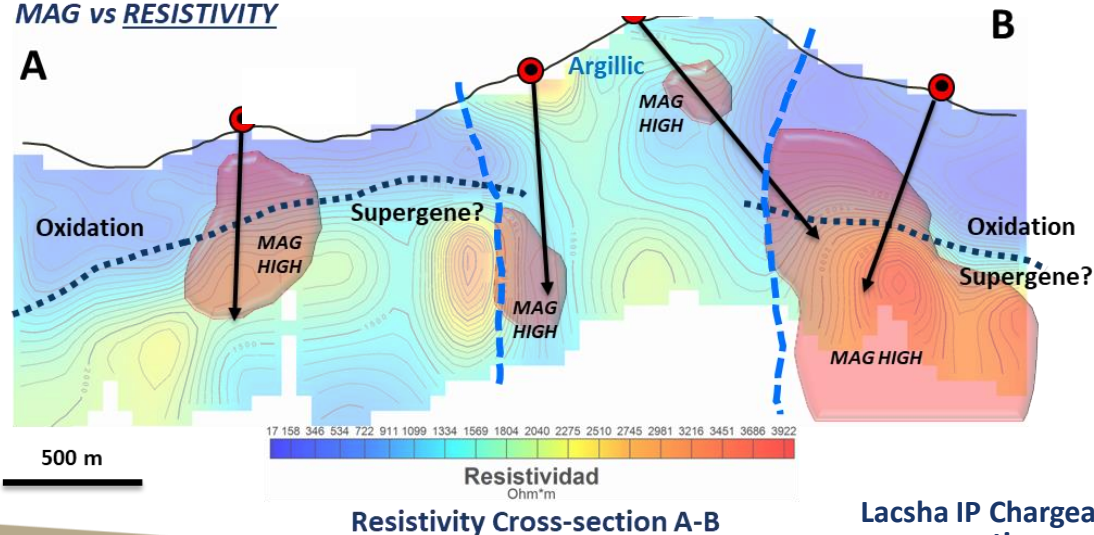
MAG vs RESISTIVITY

A

B

Argillic

MAG HIGH

Oxidation

Supergene?

MAG HIGH

MAG HIGH

Oxidation

Supergene?

MAG HIGH

17 158 346 534 722 911 1099 1334 1569 1804 2040 2275 2510 2745 2981 3216 3451 3686 3922

Resistividad
Ohm*m

500 m

Resistivity Cross-section A-B

Lacsha IP Chargea